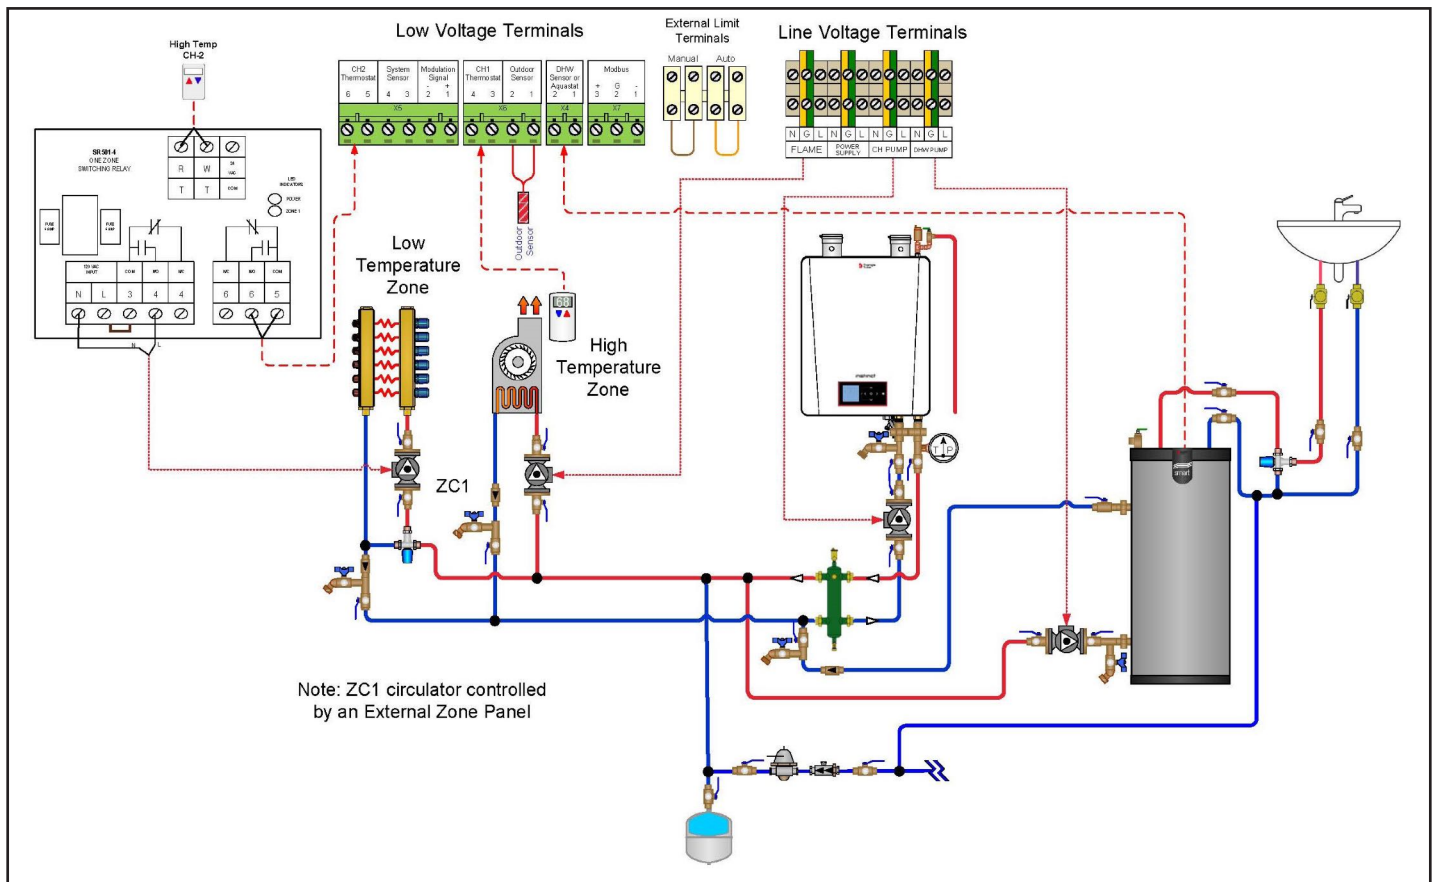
Low Voltage Terminals

External Limit Terminals

Line Voltage Terminals

High Temp CH-2

| CH2 Thermostat | System Sensor | Modulation Signal | CH1 Thermostat | Outdoor Sensor | DHW Sensor or Aquastat | Modbus |
|---|---|---|---|---|---|---|
| 6 5 | 4 3 | - + 2 1 | 4 3 | 2 1 | 2 1 | + G - 3 2 1 |

X5 X6 X4 X7

Manual Auto

N G L N G L N G L N G L

FLAME POWER SUPPLY CH PUMP DHW PUMP

SR501 4 ONE ZONE SWITCHING RELAY

R W T T

N L 3 4 4 6 6 5

N L

Outdoor Sensor

Low Temperature Zone

High Temperature Zone

68

ZC1

Note: ZC1 circulator controlled by an External Zone Panel